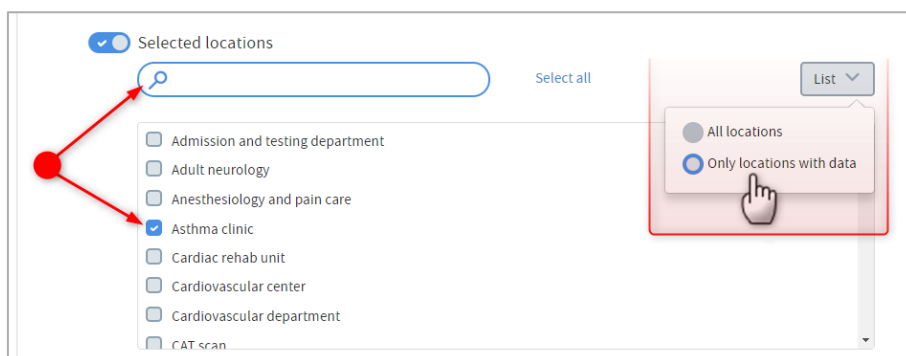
Selected locations

Select all

List

All locations

Only locations with data

Admission and testing department

Adult neurology

Anesthesiology and pain care

Asthma clinic

Cardiac rehab unit

Cardiovascular center

Cardiovascular department

CAT scan